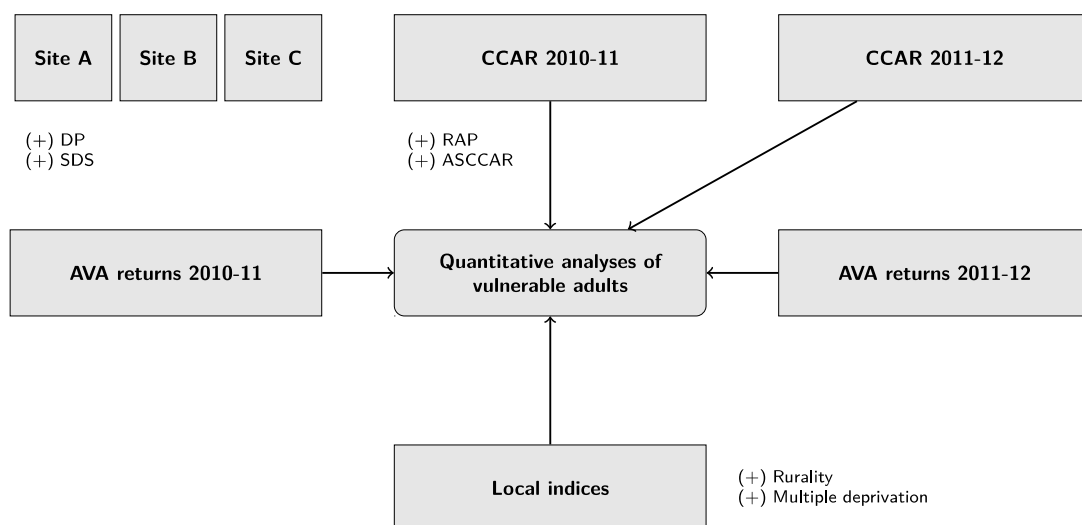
Site A

Site B

Site C

CCAR 2010-11

CCAR 2011-12

(+) DP
(+) SDS

(+) RAP
(+) ASCCAR

AVA returns 2010-11

Quantitative analyses of vulnerable adults

AVA returns 2011-12

Local indices

(+) Rurality
(+) Multiple deprivation